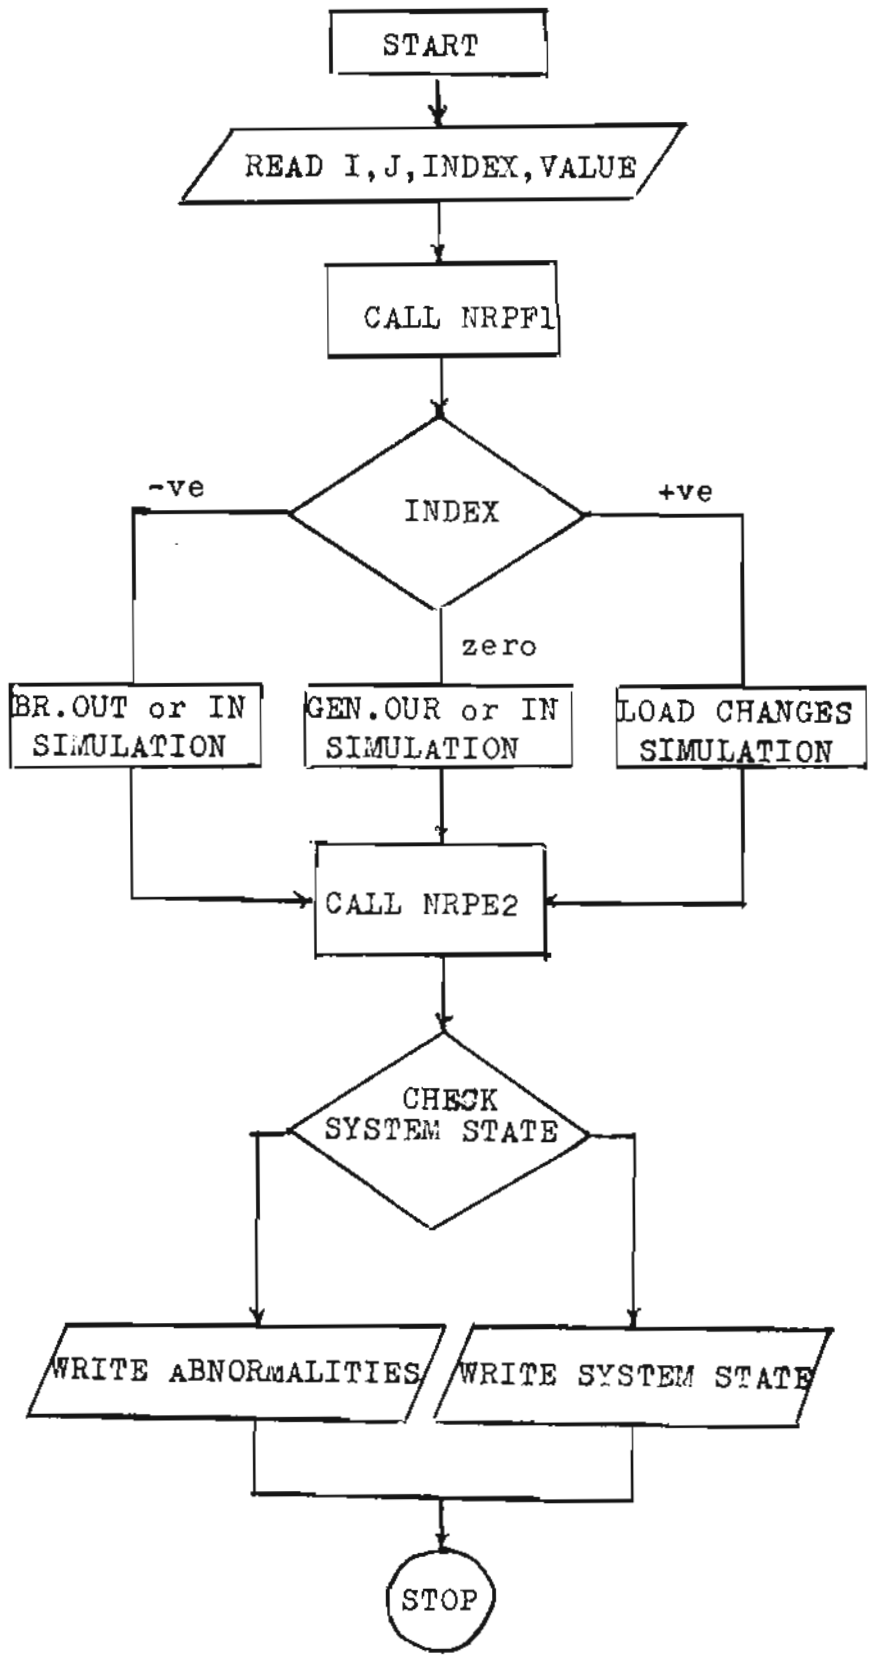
START

READ I, J, INDEX, VALUE

CALL NRPF1

INDEX

-ve

+ve

zero

BR.OUT or IN SIMULATION

GEN.OUR or IN SIMULATION

LOAD CHANGES SIMULATION

CALL NRPE2

CHECK SYSTEM STATE

WRITE ABNORmALITIES

WRITE SYSTEM STATE

STOP